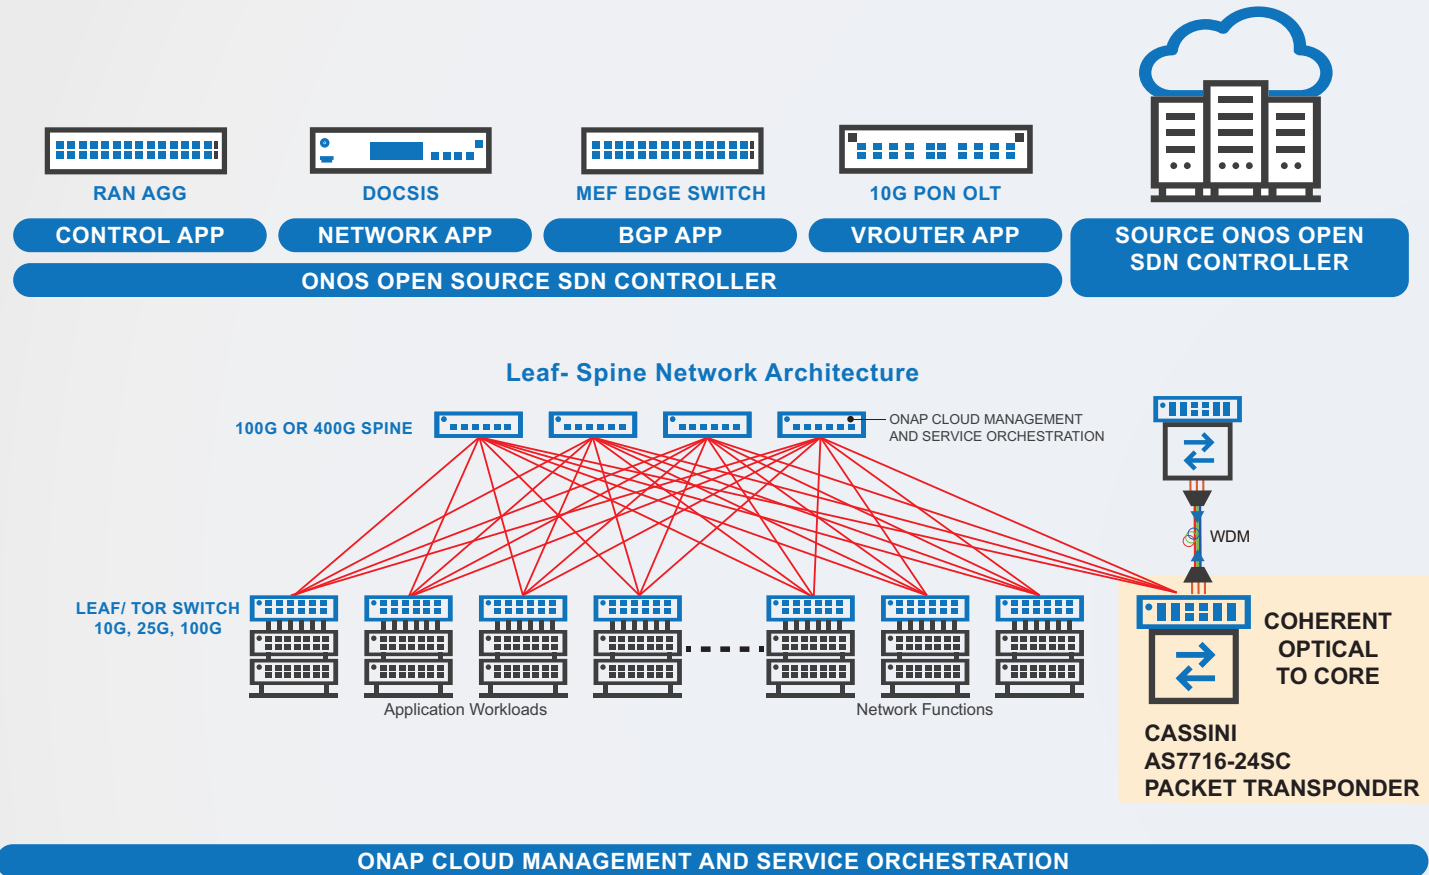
RAN AGG

DOCSIS

MEF EDGE SWITCH

10G PON OLT

CONTROL APP

NETWORK APP

BGP APP

VROUTER APP

SOURCE ONOS OPEN SDN CONTROLLER

ONOS OPEN SOURCE SDN CONTROLLER

Leaf- Spine Network Architecture

100G OR 400G SPINE

ONAP CLOUD MANAGEMENT AND SERVICE ORCHESTRATION

WDM

LEAF/ TOR SWITCH 10G, 25G, 100G

Application Workloads

Network Functions

COHERENT OPTICAL TO CORE

CASSINI AS7716-24SC PACKET TRANSPONDER

ONAP CLOUD MANAGEMENT AND SERVICE ORCHESTRATION